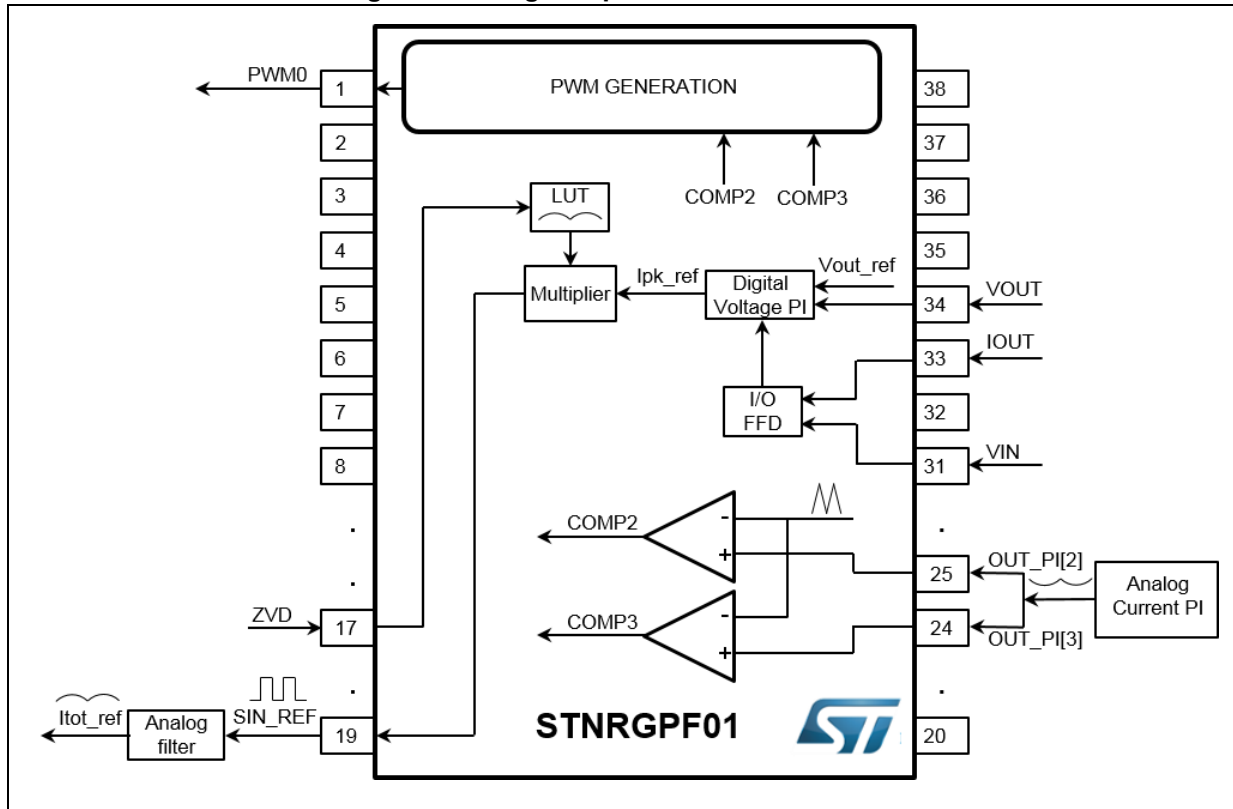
PWM0
1
PWM GENERATION
38
2
37
COMP2
COMP3
3
LUT
36
4
35
Ipk_ref
Digital Voltage PI
Vout_ref
Multiplier
5
34
VOUT
6
33
IOUT
7
I/O FFD
32
8
31
VIN
COMP2
-
+
.
.
25
OUT_PI[2]
Analog Current PI
.
ZVD
17
COMP3
-
+
24
OUT_PI[3]
.
.
Itot_ref
Analog filter
SIN_REF
19
STNRGPF01
20